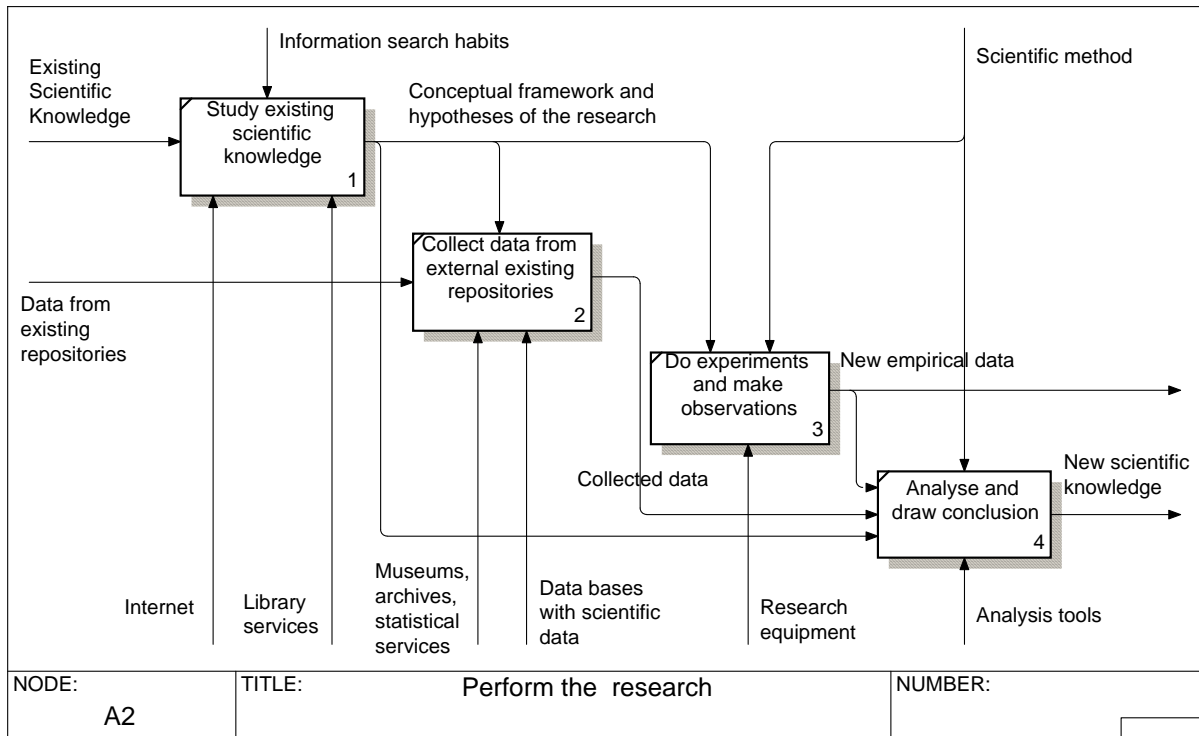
Information search habits

Existing Scientific Knowledge

Study existing scientific knowledge
1

Conceptual framework and hypotheses of the research

Scientific method

Collect data from external existing repositories
2

Data from existing repositories

Do experiments and make observations
3

New empirical data

Collected data

Analyse and draw conclusion
4

New scientific knowledge

Internet

Library services

Museums, archives, statistical services

Data bases with scientific data

Research equipment

Analysis tools

| NODE: A2 | TITLE: Perform the research | NUMBER: |
|---|---|---|